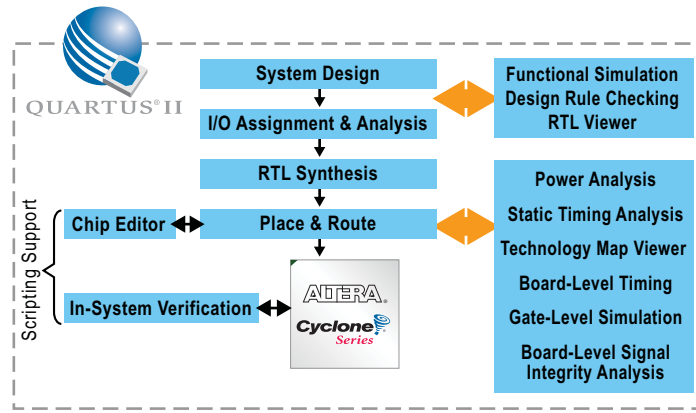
QUARTUS® II

System Design

I/O Assignment & Analysis

RTL Synthesis

Place & Route

Functional Simulation
Design Rule Checking
RTL Viewer

Power Analysis
Static Timing Analysis
Technology Map Viewer
Board-Level Timing
Gate-Level Simulation
Board-Level Signal Integrity Analysis

Scripting Support

Chip Editor

In-System Verification

ALTERA.
Cyclone
Series